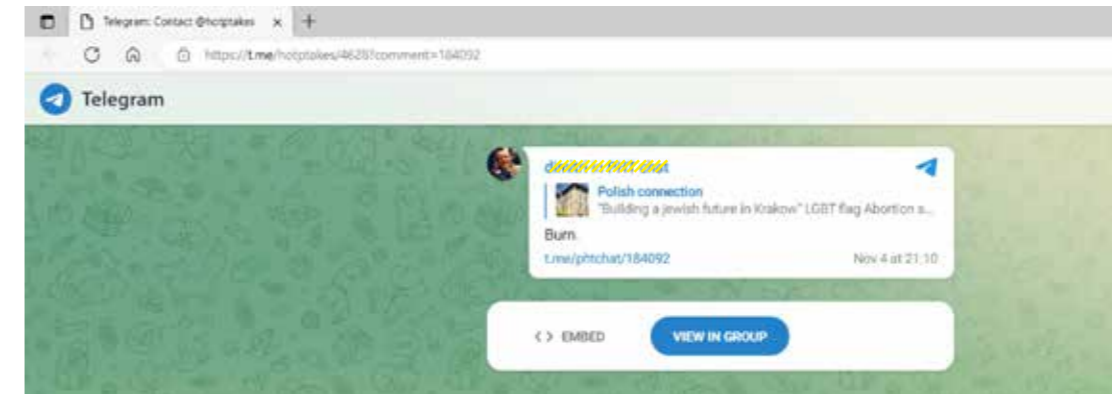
Telegram: Contact @hotptakes

https://t.me/hotptakes/4628?comment=184092

Telegram

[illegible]

Polish connection

"Building a jewish future in Krakow" LGBT flag Abortion s...

Burn.

t.me/phtchat/184092

Nov 4 at 21:10

<> EMBED

VIEW IN GROUP